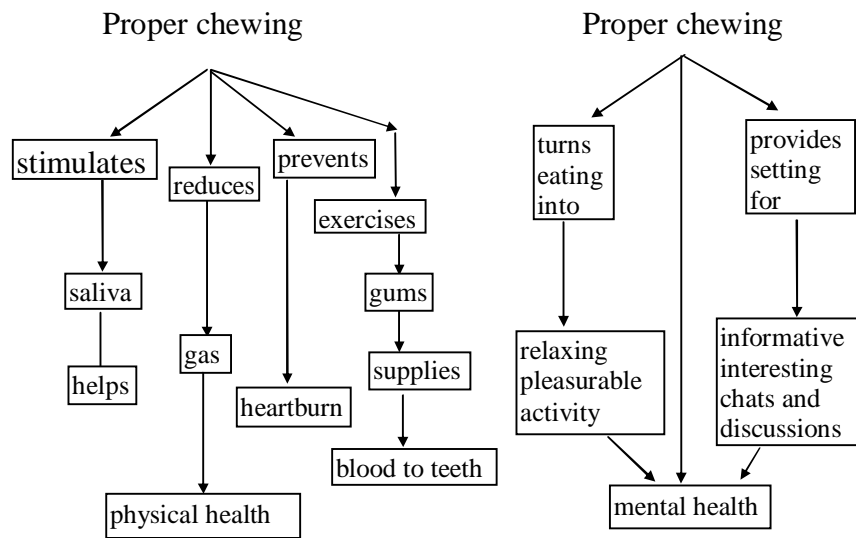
Proper chewing

stimulates

saliva

helps

reduces

gas

prevents

heartburn

exercises

gums

supplies

blood to teeth

physical health

Proper chewing

turns eating into

relaxing pleasurable activity

provides setting for

informative interesting chats and discussions

mental health